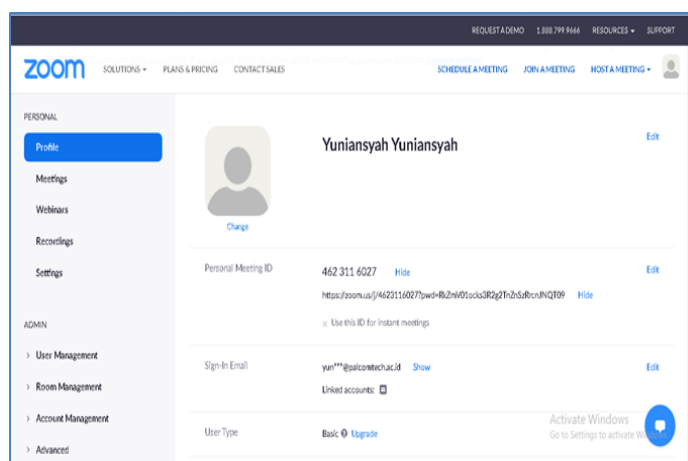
REQUEST A DEMO 1.888.799.9666 RESOURCES ▾ SUPPORT

zoom SOLUTIONS ▾ PLANS & PRICING CONTACT SALES SCHEDULE A MEETING JOIN A MEETING HOST A MEETING ▾

PERSONAL

Profile

Meetings

Webinars

Recordings

Settings

ADMIN

› User Management

› Room Management

› Account Management

› Advanced

Change

Yuniansyah Yuniansyah

Edit

Personal Meeting ID

462 311 6027 Hide

https://zoom.us/j/4623116027?pwd=RkZmiV01ocks3R2g2TnZhSzRrcnJNQT09 Hide

Use this ID for instant meetings

Edit

Sign-In Email

yun***@palcomtech.ac.id Show

Linked accounts:

Edit

User Type

Basic Upgrade

Activate Windows
Go to Settings to activate Windows.